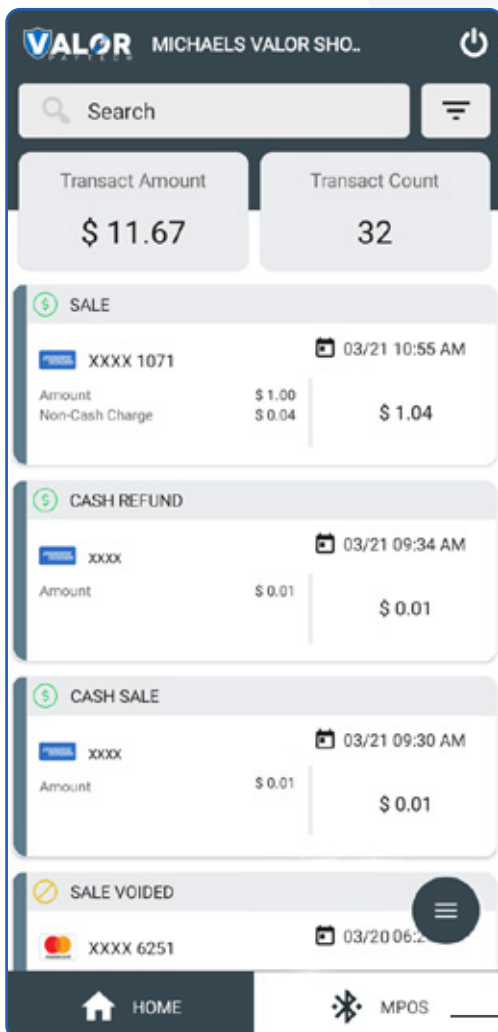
VALOR PAYTECH MICHAELS VALOR SHO..

Search

Transact Amount
$ 11.67

Transact Count
32

SALE
XXXX 1071
03/21 10:55 AM
Amount $ 1.00
Non-Cash Charge $ 0.04
$ 1.04

CASH REFUND
XXXX
03/21 09:34 AM
Amount $ 0.01
$ 0.01

CASH SALE
XXXX
03/21 09:30 AM
Amount $ 0.01
$ 0.01

SALE VOIDED
XXXX 6251
03/20 06:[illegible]

HOME
MPOS